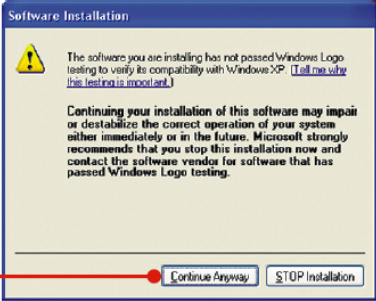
Software Installation

The software you are installing has not passed Windows Logo testing to verify its compatibility with Windows XP. (Tell me why this testing is important.)

Continuing your installation of this software may impair or destabilize the correct operation of your system either immediately or in the future. Microsoft strongly recommends that you stop this installation now and contact the software vendor for software that has passed Windows Logo testing.

Continue Anyway

STOP Installation